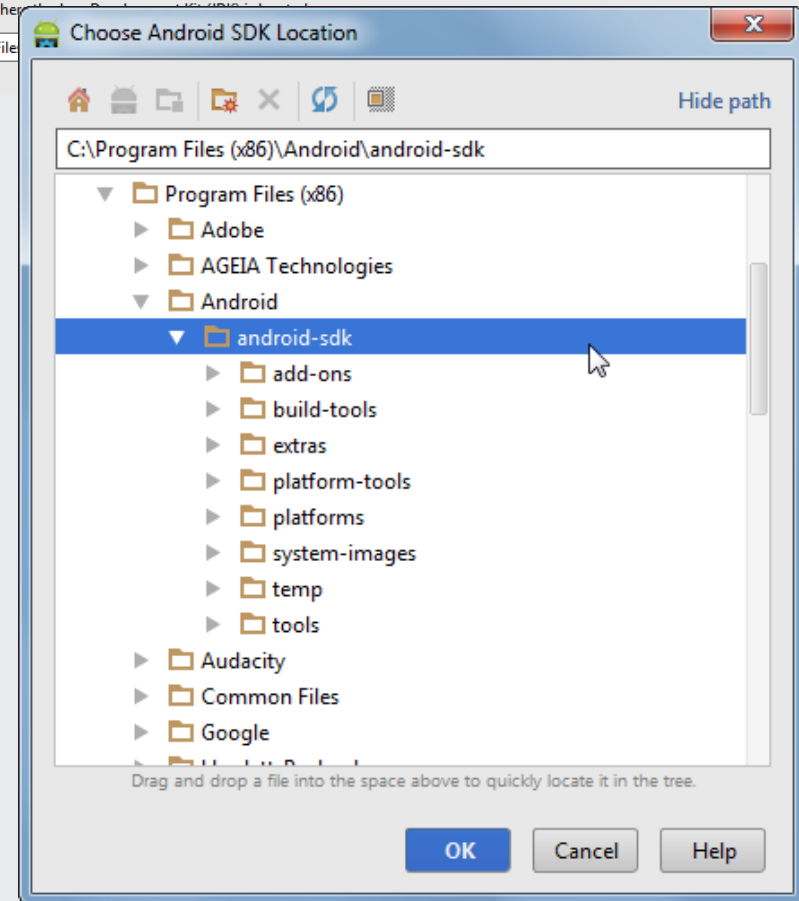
Choose Android SDK Location

Hide path

C:\Program Files (x86)\Android\android-sdk

Program Files (x86)
Adobe
AGEIA Technologies
Android
android-sdk
add-ons
build-tools
extras
platform-tools
platforms
system-images
temp
tools
Audacity
Common Files
Google
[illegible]

Drag and drop a file into the space above to quickly locate it in the tree.

OK
Cancel
Help